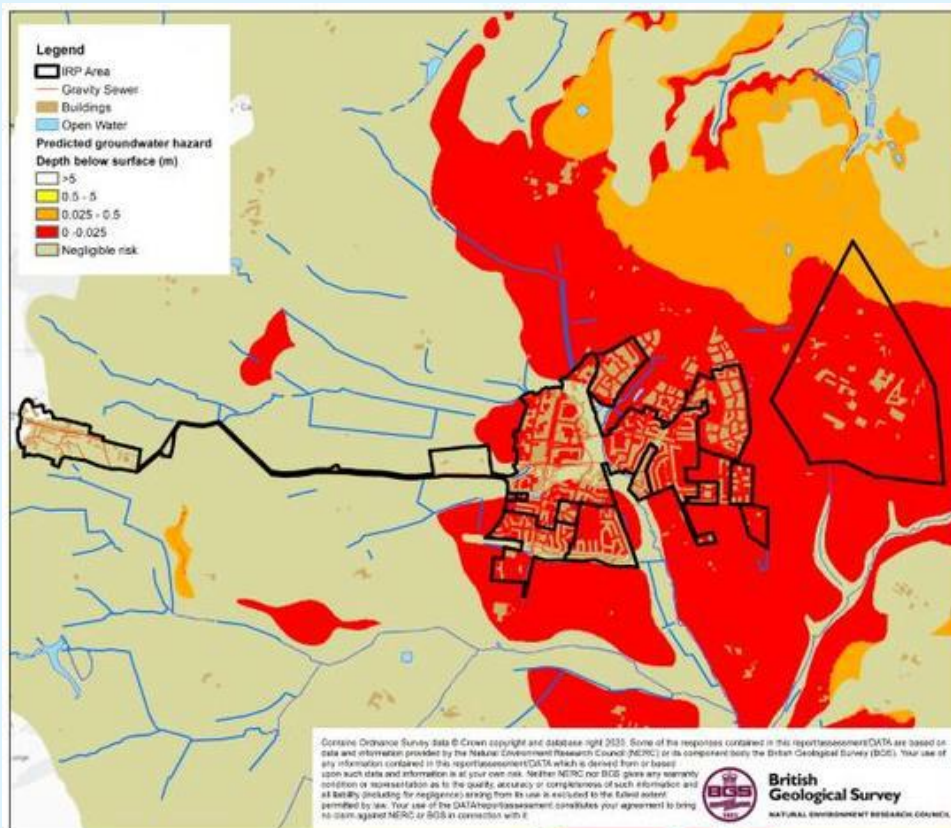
Legend
IRP Area
Gravity Sewer
Buildings
Open Water
Predicted groundwater hazard
Depth below surface (m)
>5
0.5 - 5
0.025 - 0.5
0 -0.025
Negligible risk

Contains Ordnance Survey data © Crown copyright and database right 2020. Some of the responses contained in this report/assessment/DATA are based on data and information provided by the Natural Environment Research Council (NERC) or its component body the British Geological Survey (BGS). Your use of any information contained in this report/assessment/DATA which is derived from or based upon such data and information is at your own risk. Neither NERC nor BGS gives any warranty, condition or representation as to the quality, accuracy or completeness of such information and all liability (including for negligence) arising from its use is excluded to the fullest extent permitted by law. Your use of the DATA/report/assessment constitutes your agreement to bring no claim against NERC or BGS in connection with it.

BGS
British Geological Survey
NATURAL ENVIRONMENT RESEARCH COUNCIL